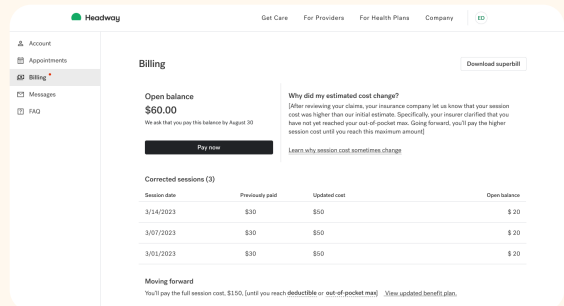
Headway

Get Care For Providers For Health Plans Company ED

Account
Appointments
Billing
Messages
FAQ

Billing

Download superbill

Open balance
$60.00
We ask that you pay this balance by August 30

Pay now

Why did my estimated cost change?
[After reviewing your claims, your insurance company let us know that your session cost was higher than our initial estimate. Specifically, your insurer clarified that you have not yet reached your out-of-pocket max. Going forward, you'll pay the higher session cost until you reach this maximum amount]

Learn why session cost sometimes change

Corrected sessions (3)

| Session date | Previously paid | Updated cost | Open balance |
|---|---|---|---|
| 3/14/2023 | $30 | $50 | $ 20 |
| 3/07/2023 | $30 | $50 | $ 20 |
| 3/01/2023 | $30 | $50 | $ 20 |

Moving forward
You'll pay the full session cost, $150, (until you reach deductible or out-of-pocket max) View updated benefit plan.